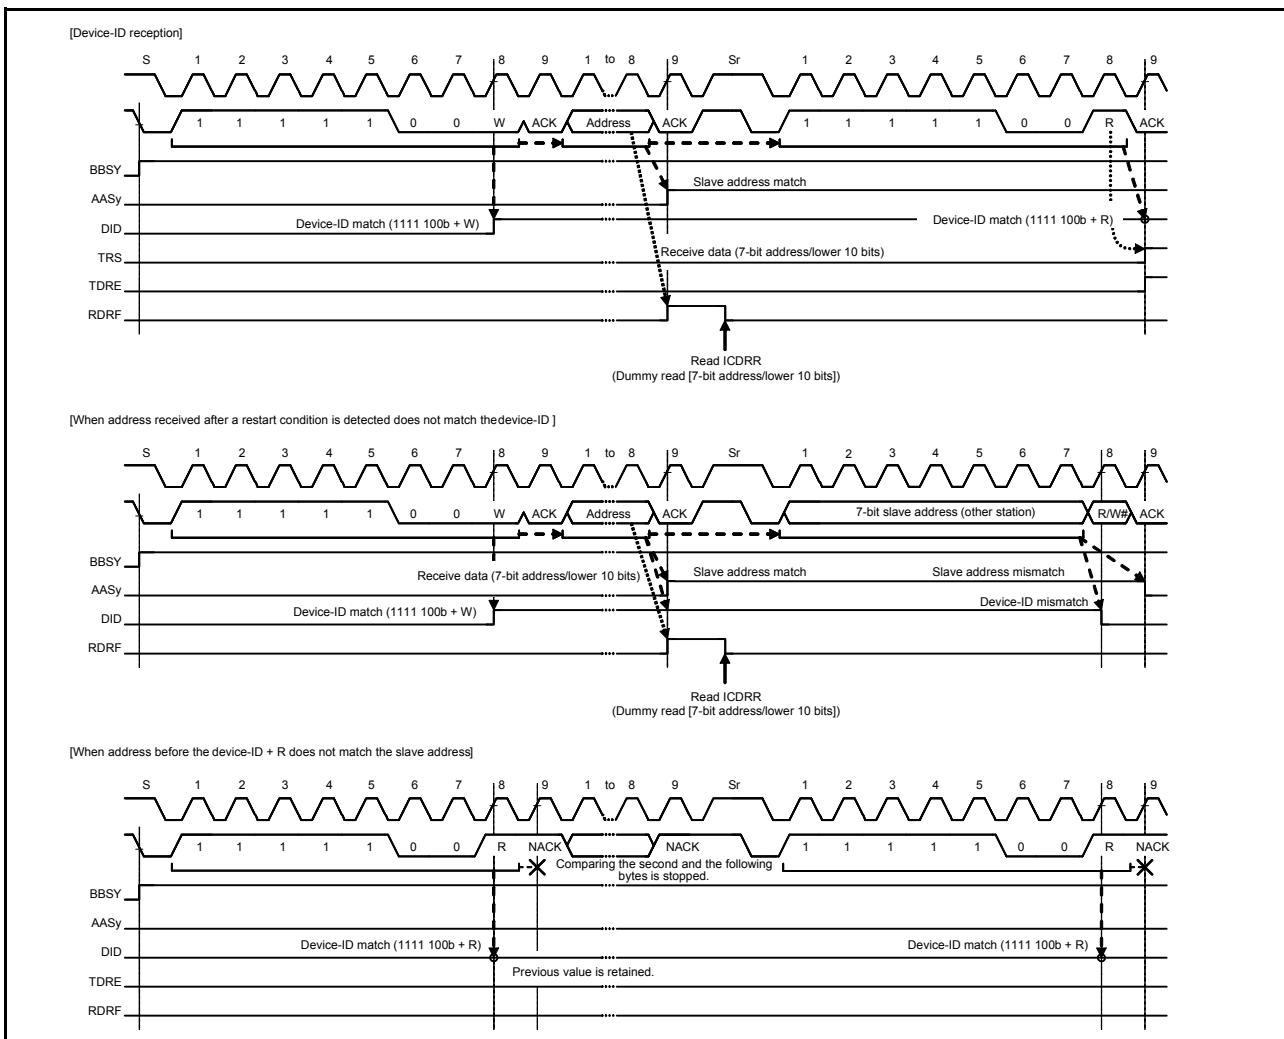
[Device-ID reception]

S 1 2 3 4 5 6 7 8 9 1 to 8 9 Sr 1 2 3 4 5 6 7 8 9

1 1 1 1 1 0 0 W ACK Address ACK 1 1 1 1 1 0 0 R ACK

BBSY
AASy
DID
TRS
TDRE
RDRF

Slave address match
Device-ID match (1111 100b + W)
Device-ID match (1111 100b + R)
Receive data (7-bit address/lower 10 bits)

Read ICDRR
(Dummy read [7-bit address/lower 10 bits])

[When address received after a restart condition is detected does not match thedevice-ID ]

S 1 2 3 4 5 6 7 8 9 1 to 8 9 Sr 1 2 3 4 5 6 7 8 9

1 1 1 1 1 0 0 W ACK Address ACK 7-bit slave address (other station) R/W# ACK

BBSY
AASy
DID
RDRF

Receive data (7-bit address/lower 10 bits)
Slave address match
Slave address mismatch
Device-ID match (1111 100b + W)
Device-ID mismatch

Read ICDRR
(Dummy read [7-bit address/lower 10 bits])

[When address before the device-ID + R does not match the slave address]

S 1 2 3 4 5 6 7 8 9 1 to 8 9 Sr 1 2 3 4 5 6 7 8 9

1 1 1 1 1 0 0 R NACK NACK 1 1 1 1 1 0 0 R NACK

Comparing the second and the following bytes is stopped.

BBSY
AASy
DID
TDRE
RDRF

Device-ID match (1111 100b + R)
Device-ID match (1111 100b + R)
Previous value is retained.